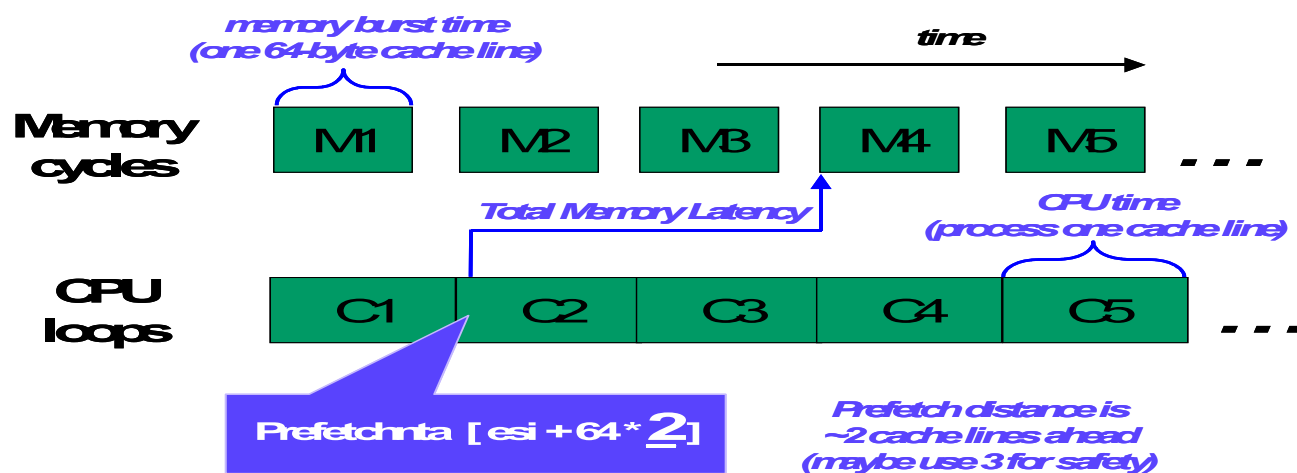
memory burst time
(one 64-byte cache line)

time

Memory cycles

M1

M2

M3

M4

M5

. . .

Total Memory Latency

CPU time
(process one cache line)

CPU loops

C1

C2

C3

C4

C5

. . .

Prefetchnta [ esi + 64 * 2]

Prefetch distance is ~2 cache lines ahead (maybe use 3 for safety)